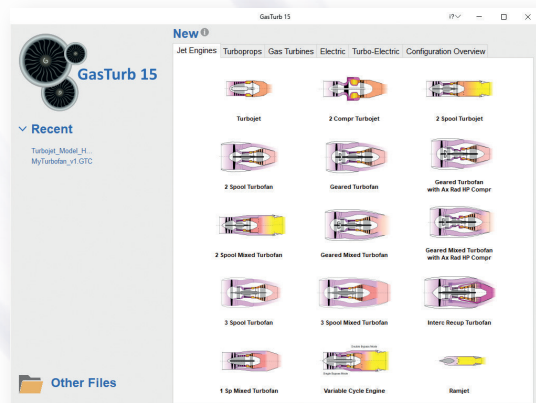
GasTurb 15

GasTurb 15

Recent

Turbojet_Model_H...
MyTurbofan_v1.GTC

Other Files

New

Jet Engines | Turboprops | Gas Turbines | Electric | Turbo-Electric | Configuration Overview

Turbojet

2 Compr Turbojet

2 Spool Turbojet

2 Spool Turbofan

Geared Turbofan

Geared Turbofan with Ax Rad HP Compr

2 Spool Mixed Turbofan

Geared Mixed Turbofan

Geared Mixed Turbofan with Ax Rad HP Compr

3 Spool Turbofan

3 Spool Mixed Turbofan

Interc Recup Turbofan

1 Sp Mixed Turbofan

Variable Cycle Engine

Ramjet